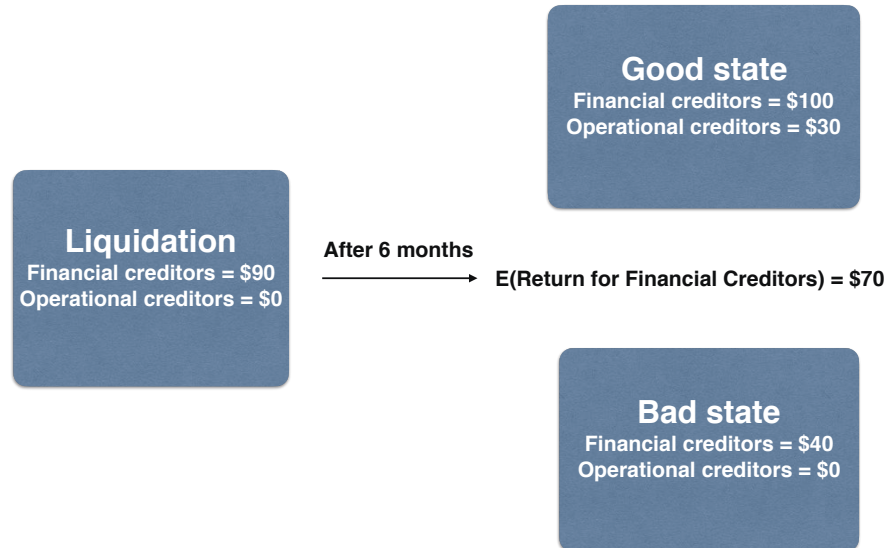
Good state
Financial creditors = \$100
Operational creditors = \$30

Liquidation
Financial creditors = \$90
Operational creditors = \$0

After 6 months

E(Return for Financial Creditors) = \$70

Bad state
Financial creditors = \$40
Operational creditors = \$0